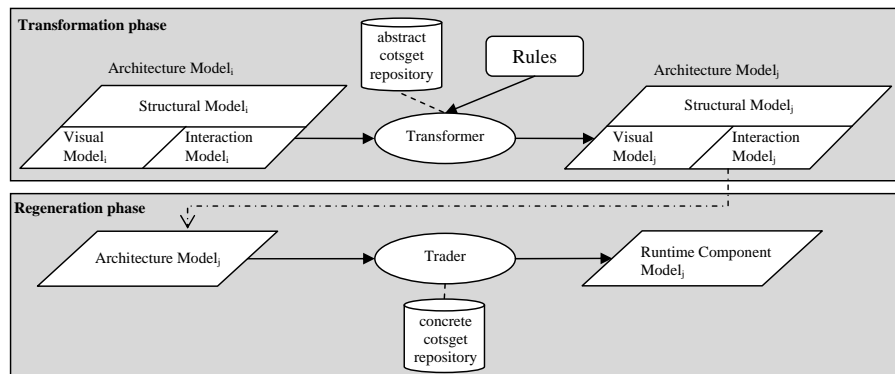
Transformation phase

abstract cotsget repository

Rules

Architecture Model$_i$

Structural Model$_i$

Visual Model$_i$

Interaction Model$_i$

Transformer

Architecture Model$_j$

Structural Model$_j$

Visual Model$_j$

Interaction Model$_j$

Regeneration phase

Architecture Model$_j$

Trader

Runtime Component Model$_j$

concrete cotsget repository